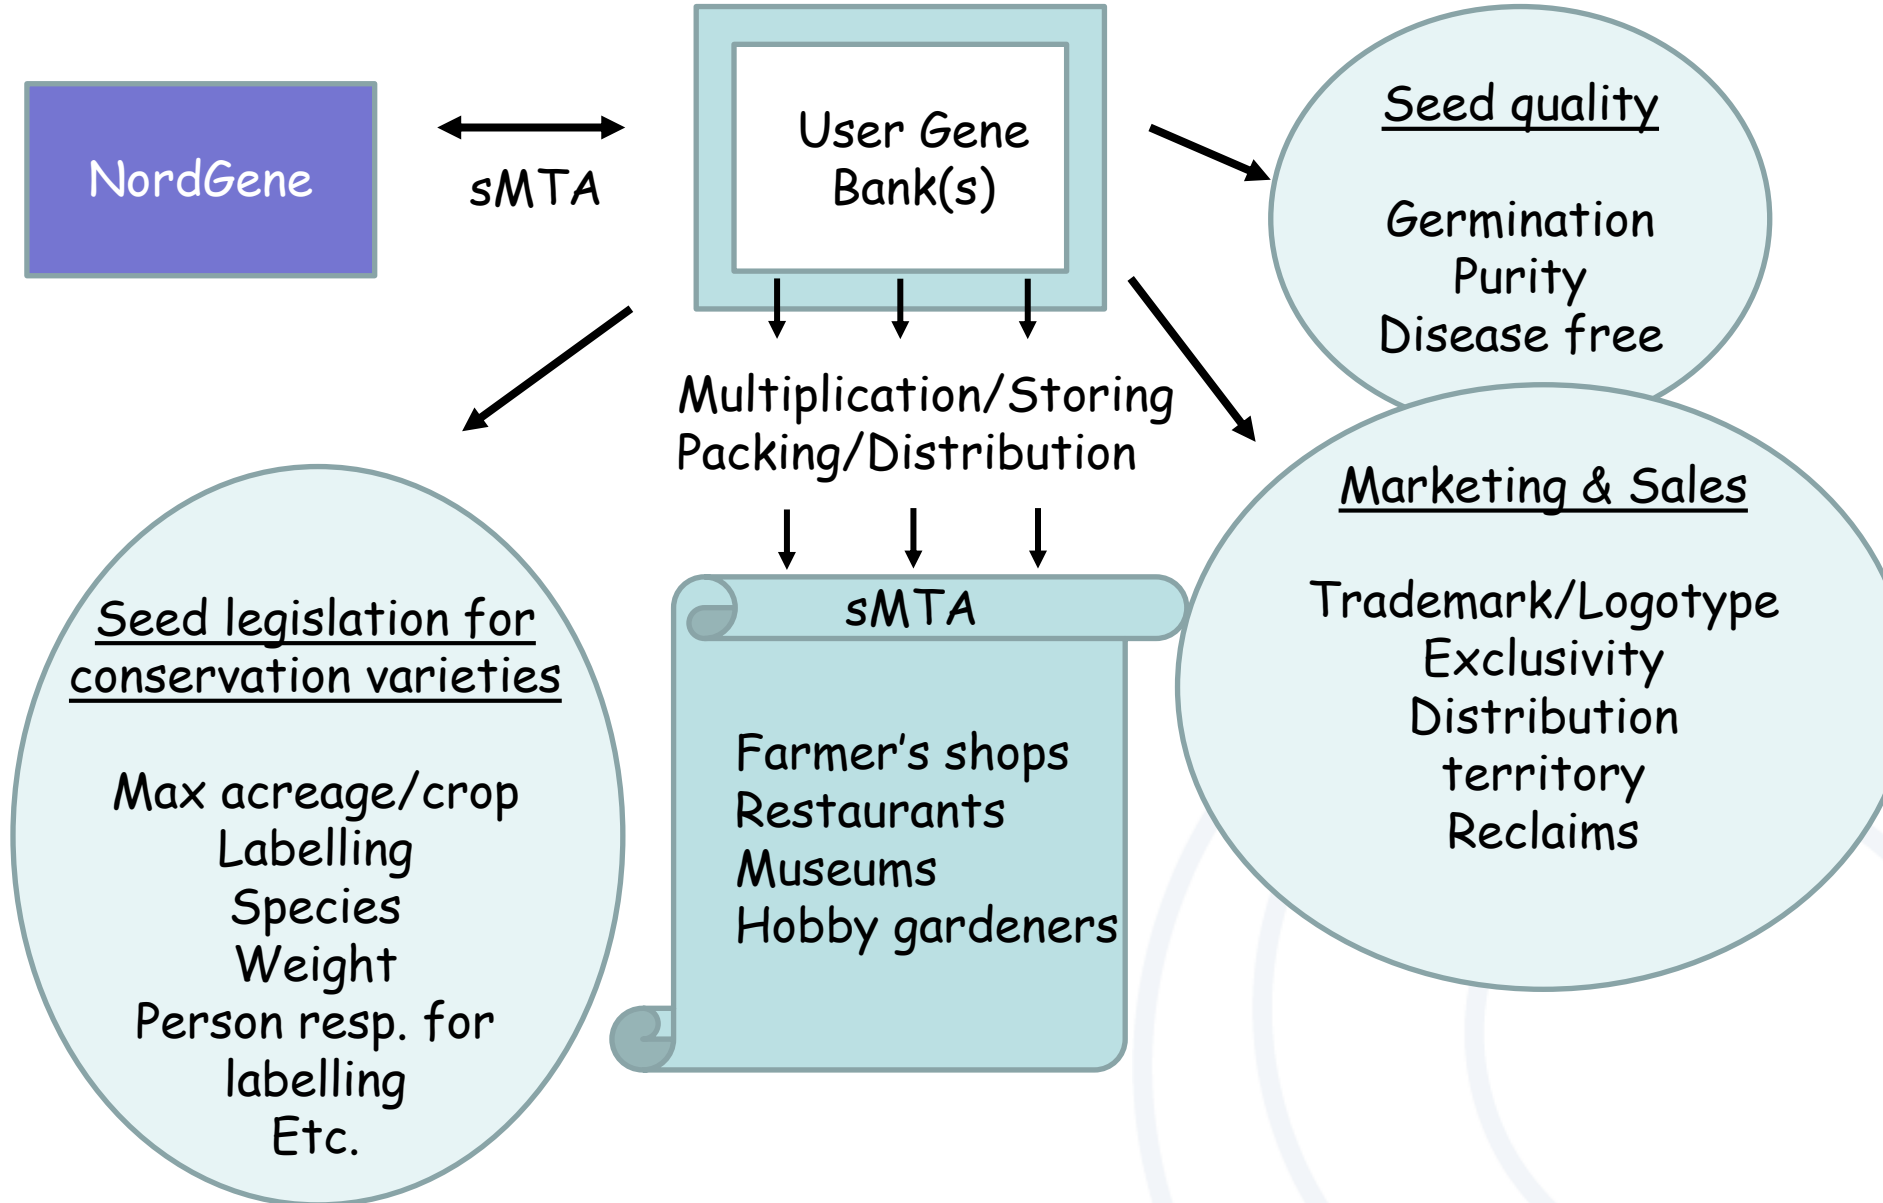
NordGene

sMTA

User Gene Bank(s)

Seed quality

Germination
Purity
Disease free

Multiplication/Storing
Packing/Distribution

Marketing & Sales

Trademark/Logotype
Exclusivity
Distribution territory
Reclaims

Seed legislation for conservation varieties

Max acreage/crop
Labelling
Species
Weight
Person resp. for labelling
Etc.

sMTA

Farmer's shops
Restaurants
Museums
Hobby gardeners